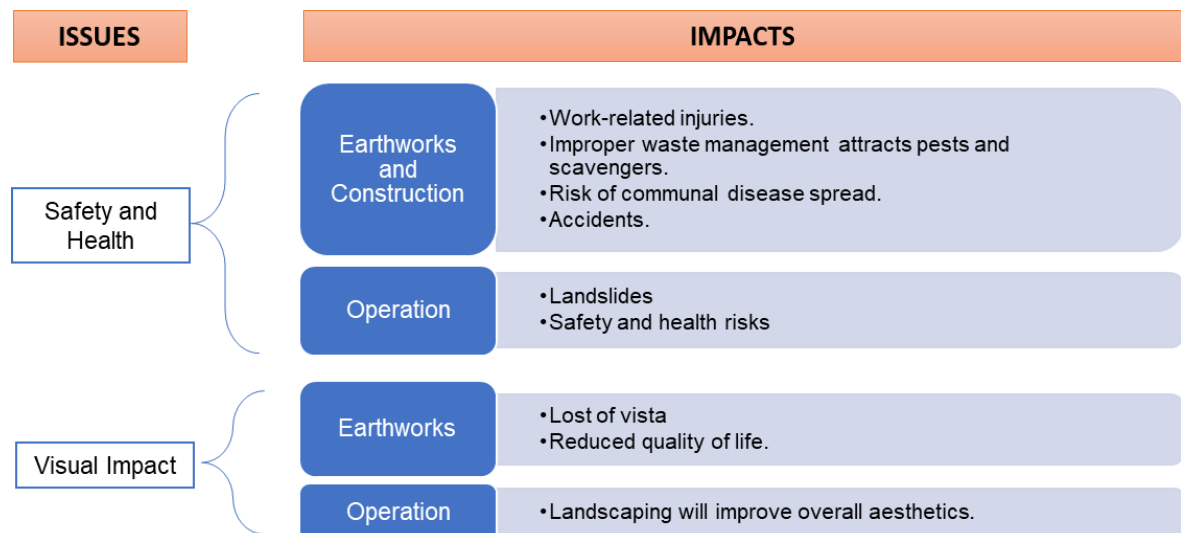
ISSUES

IMPACTS

Safety and Health

Earthworks and Construction

• Work-related injuries.
• Improper waste management attracts pests and scavengers.
• Risk of communal disease spread.
• Accidents.

Operation

• Landslides
• Safety and health risks

Visual Impact

Earthworks

• Lost of vista
• Reduced quality of life.

Operation

• Landscaping will improve overall aesthetics.